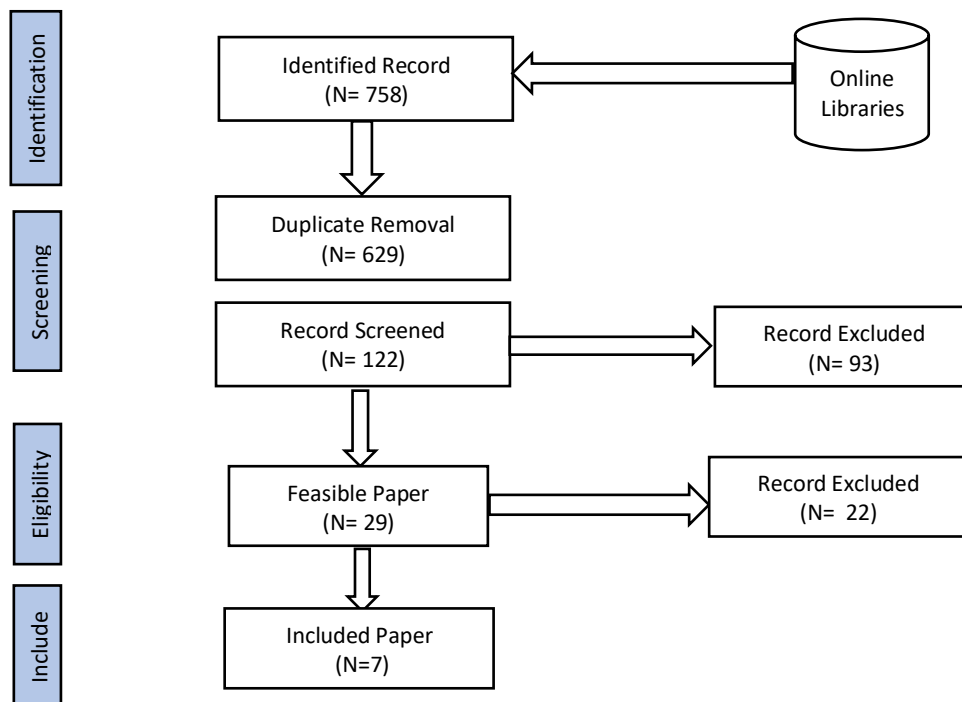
Identification

Identified Record
(N= 758)

Online Libraries

Duplicate Removal
(N= 629)

Screening

Record Screened
(N= 122)

Record Excluded
(N= 93)

Eligibility

Feasible Paper
(N= 29)

Record Excluded
(N= 22)

Include

Included Paper
(N=7)